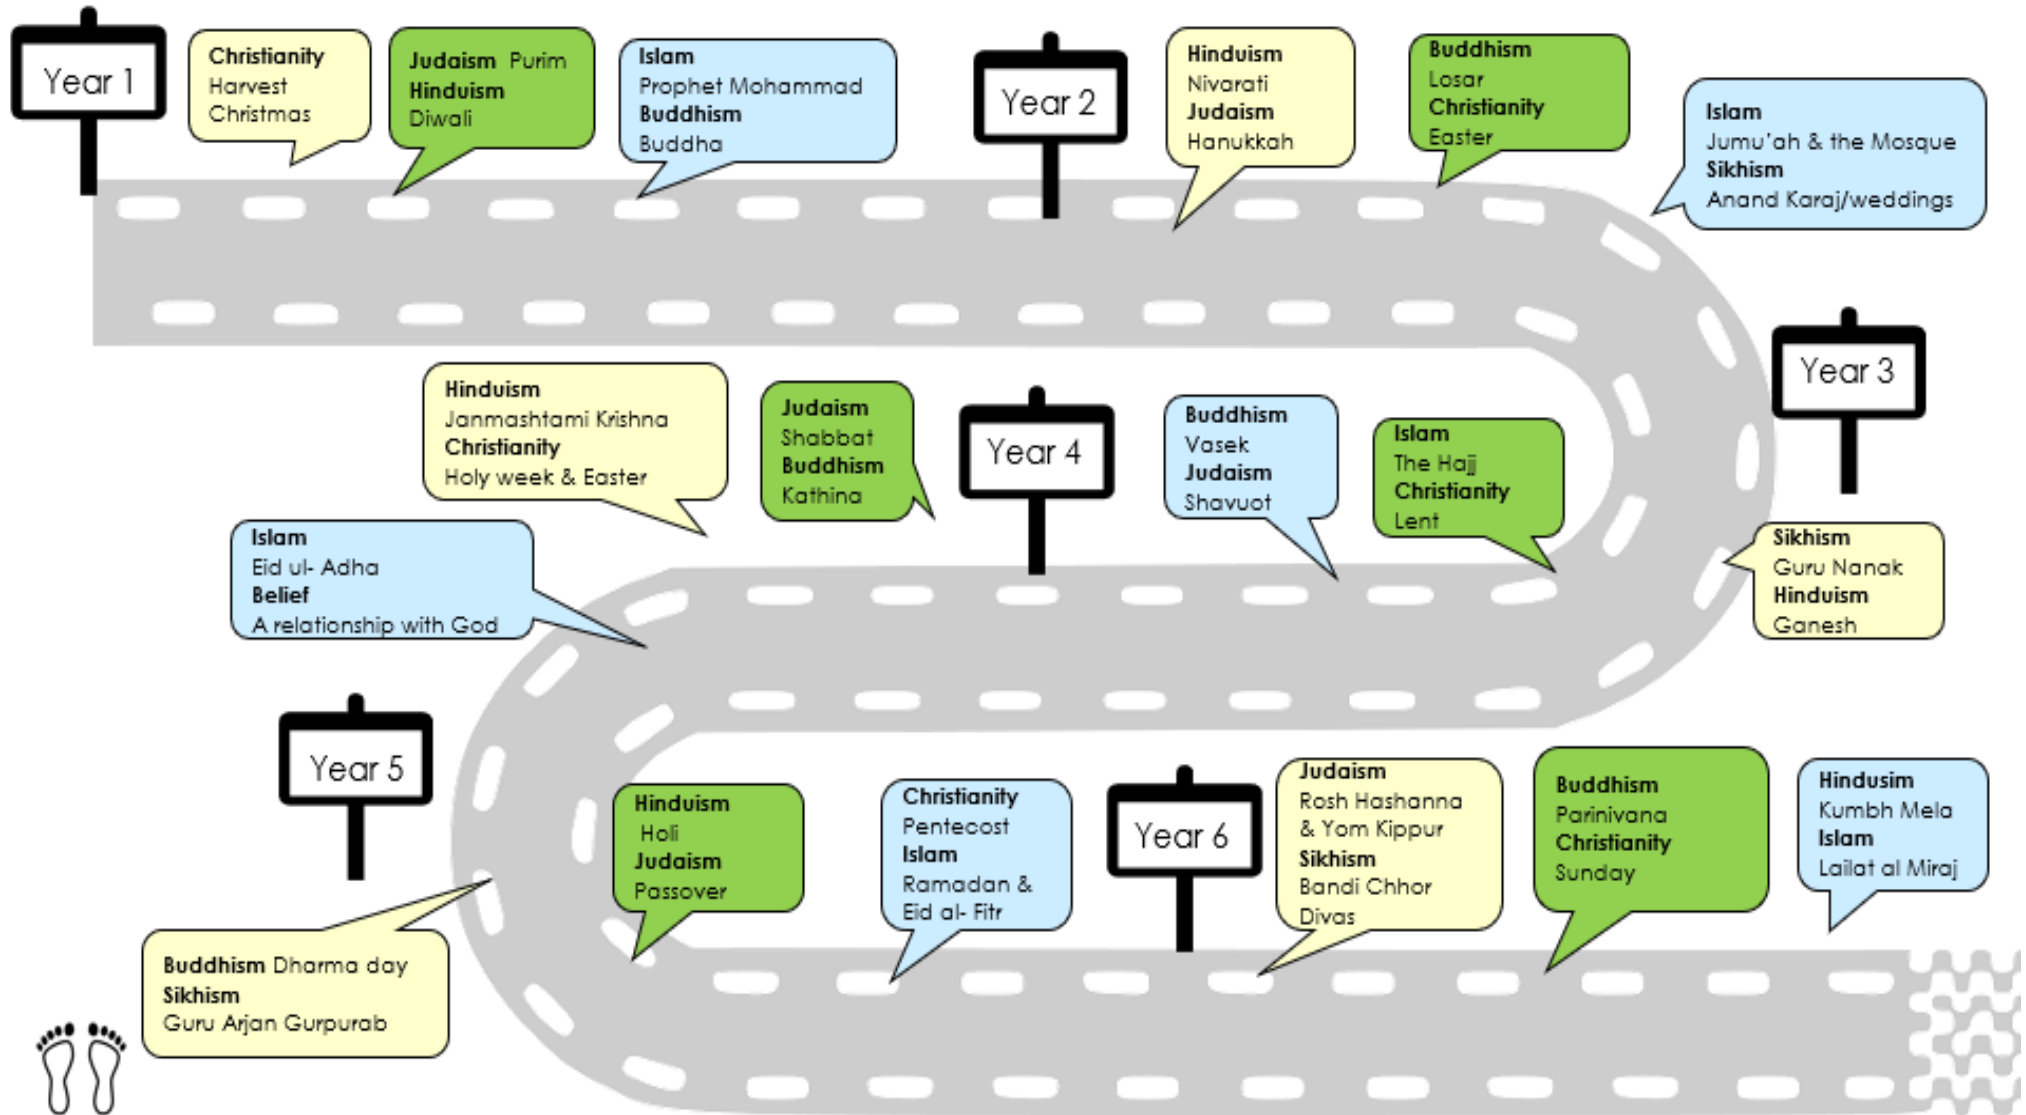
Year 1

Christianity
Harvest
Christmas

Judaism Purim
Hinduism
Diwali

Islam
Prophet Mohammad
Buddhism
Buddha

Year 2

Hinduism
Nivarati
Judaism
Hanukkah

Buddhism
Losar
Christianity
Easter

Islam
Jumu'ah & the Mosque
Sikhism
Anand Karaj/weddings

Year 3

Sikhism
Guru Nanak
Hinduism
Ganesh

Islam
The Hajj
Christianity
Lent

Buddhism
Vasek
Judaism
Shavuot

Year 4

Judaism
Shabbat
Buddhism
Kathina

Hinduism
Janmashtami Krishna
Christianity
Holy week & Easter

Islam
Eid ul- Adha
Belief
A relationship with God

Year 5

Buddhism Dharma day
Sikhism
Guru Arjan Gurpurab

Hinduism
Holi
Judaism
Passover

Christianity
Pentecost
Islam
Ramadan &
Eid al- Fitr

Year 6

Judaism
Rosh Hashanna
& Yom Kippur
Sikhism
Bandi Chhor
Divas

Buddhism
Parinivana
Christianity
Sunday

Hindusim
Kumbh Mela
Islam
Lailat al Miraj